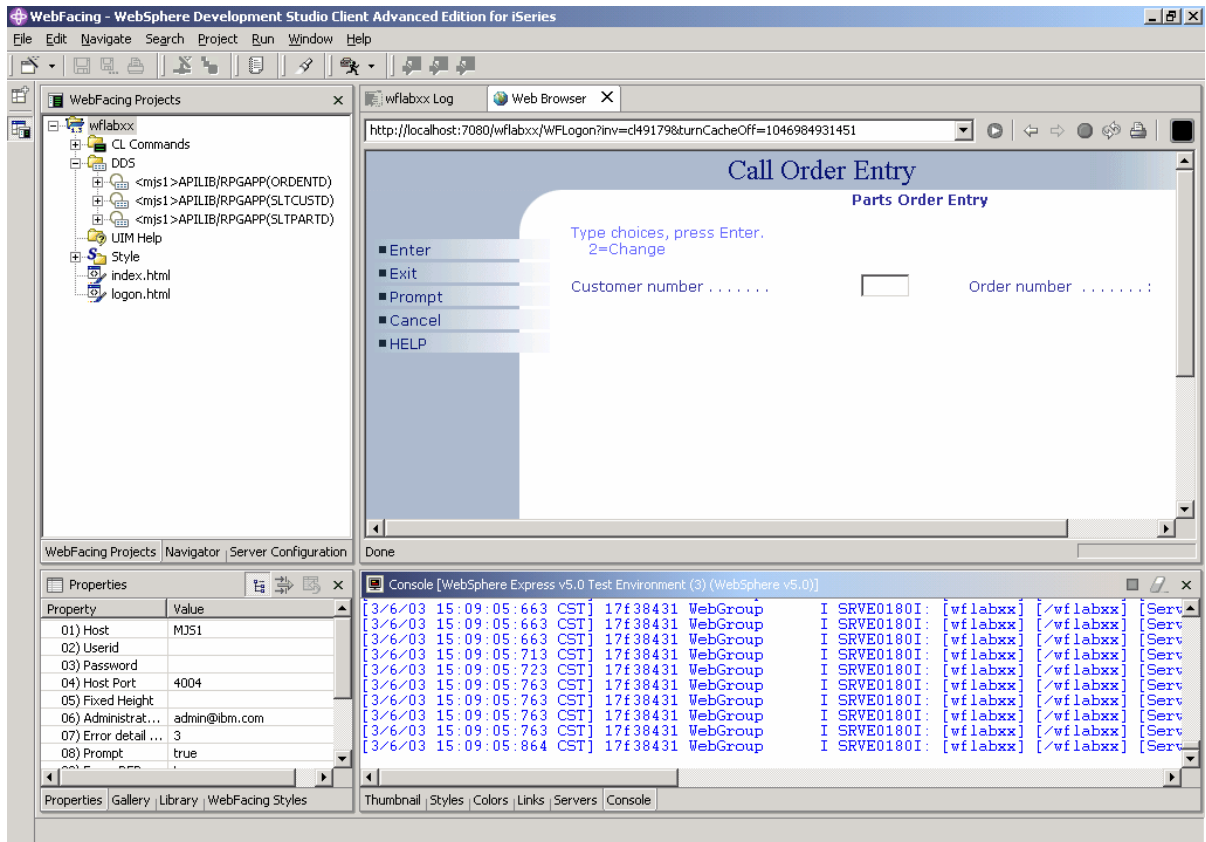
WebFacing - WebSphere Development Studio Client Advanced Edition for iSeries

File Edit Navigate Search Project Run Window Help

WebFacing Projects

wflabxx
CL Commands
DDS
<mjs1>APILIB/RPGAPP(ORDENTD)
<mjs1>APILIB/RPGAPP(SLTCUSTD)
<mjs1>APILIB/RPGAPP(SLTPARTD)
UIM Help
Style
index.html
logon.html

WebFacing Projects | Navigator | Server Configuration

wflabxx Log | Web Browser

http://localhost:7080/wflabxx/WFLogon?inv=cl49179&turnCacheOff=1046984931451

Call Order Entry

Parts Order Entry

Enter
Exit
Prompt
Cancel
HELP

Type choices, press Enter.
2=Change

Customer number . . . . . . .

Order number . . . . . . . :

Done

Properties

| Property | Value |
|---|---|
| 01) Host | MJS1 |
| 02) Userid | |
| 03) Password | |
| 04) Host Port | 4004 |
| 05) Fixed Height | |
| 06) Administrat... | admin@ibm.com |
| 07) Error detail ... | 3 |
| 08) Prompt | true |

Properties | Gallery | Library | WebFacing Styles

Console [WebSphere Express v5.0 Test Environment (3) (WebSphere v5.0)]

[3/6/03 15:09:05:663 CST] 17f38431 WebGroup I SRVE0180I: [wflabxx] [/wflabxx] [Serv
[3/6/03 15:09:05:663 CST] 17f38431 WebGroup I SRVE0180I: [wflabxx] [/wflabxx] [Serv
[3/6/03 15:09:05:663 CST] 17f38431 WebGroup I SRVE0180I: [wflabxx] [/wflabxx] [Serv
[3/6/03 15:09:05:713 CST] 17f38431 WebGroup I SRVE0180I: [wflabxx] [/wflabxx] [Serv
[3/6/03 15:09:05:723 CST] 17f38431 WebGroup I SRVE0180I: [wflabxx] [/wflabxx] [Serv
[3/6/03 15:09:05:763 CST] 17f38431 WebGroup I SRVE0180I: [wflabxx] [/wflabxx] [Serv
[3/6/03 15:09:05:763 CST] 17f38431 WebGroup I SRVE0180I: [wflabxx] [/wflabxx] [Serv
[3/6/03 15:09:05:763 CST] 17f38431 WebGroup I SRVE0180I: [wflabxx] [/wflabxx] [Serv
[3/6/03 15:09:05:763 CST] 17f38431 WebGroup I SRVE0180I: [wflabxx] [/wflabxx] [Serv
[3/6/03 15:09:05:864 CST] 17f38431 WebGroup I SRVE0180I: [wflabxx] [/wflabxx] [Serv

Thumbnail | Styles | Colors | Links | Servers | Console